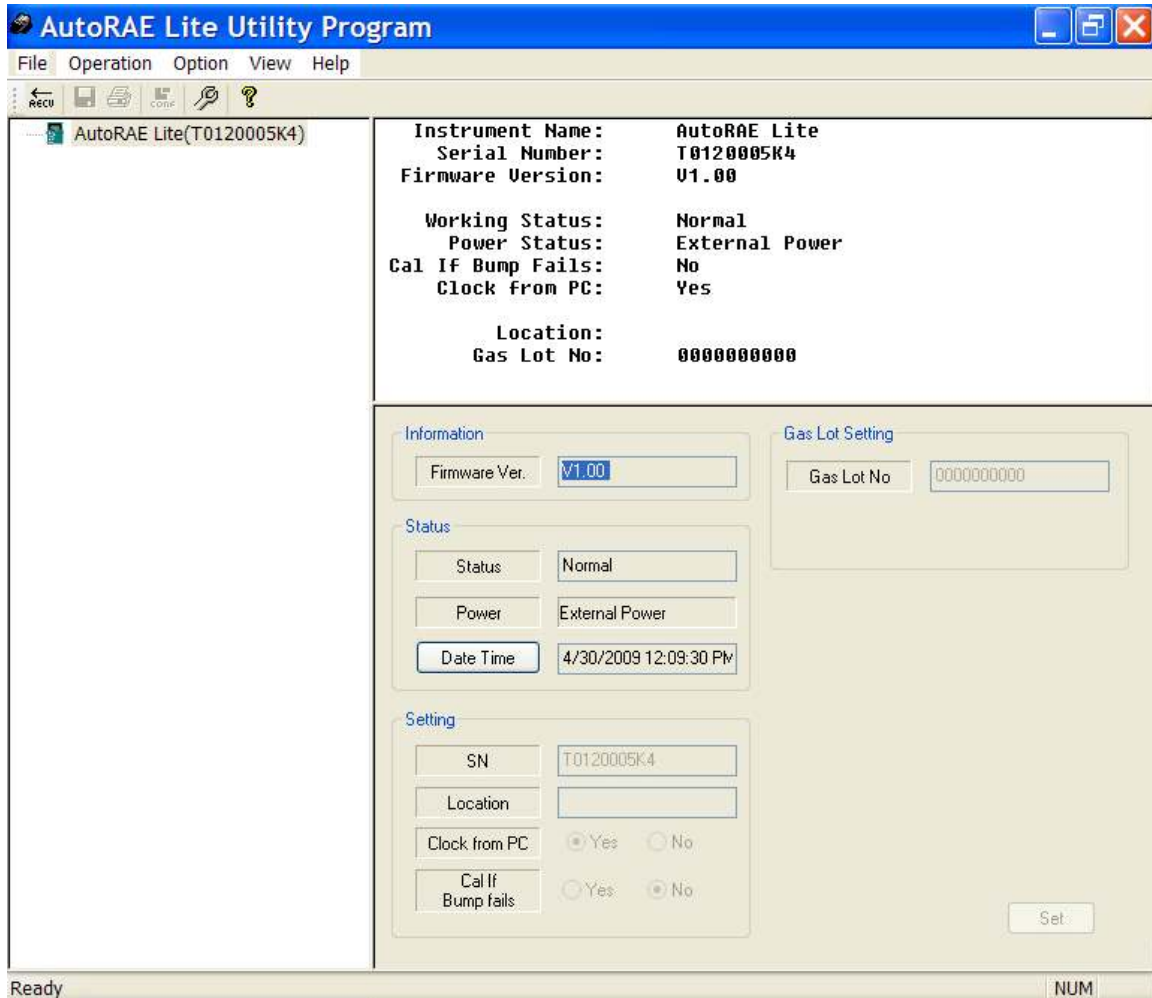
AutoRAE Lite Utility Program

File Operation Option View Help

RECV CONF

AutoRAE Lite(T0120005K4)

Instrument Name: AutoRAE Lite
Serial Number: T0120005K4
Firmware Version: V1.00

Working Status: Normal
Power Status: External Power
Cal If Bump Fails: No
Clock from PC: Yes

Location:
Gas Lot No: 0000000000

Information

Firmware Ver. V1.00

Status

Status Normal

Power External Power

Date Time 4/30/2009 12:09:30 PM

Setting

SN T0120005K4

Location

Clock from PC Yes No

Cal If Bump fails Yes No

Gas Lot Setting

Gas Lot No 0000000000

Set

Ready

NUM